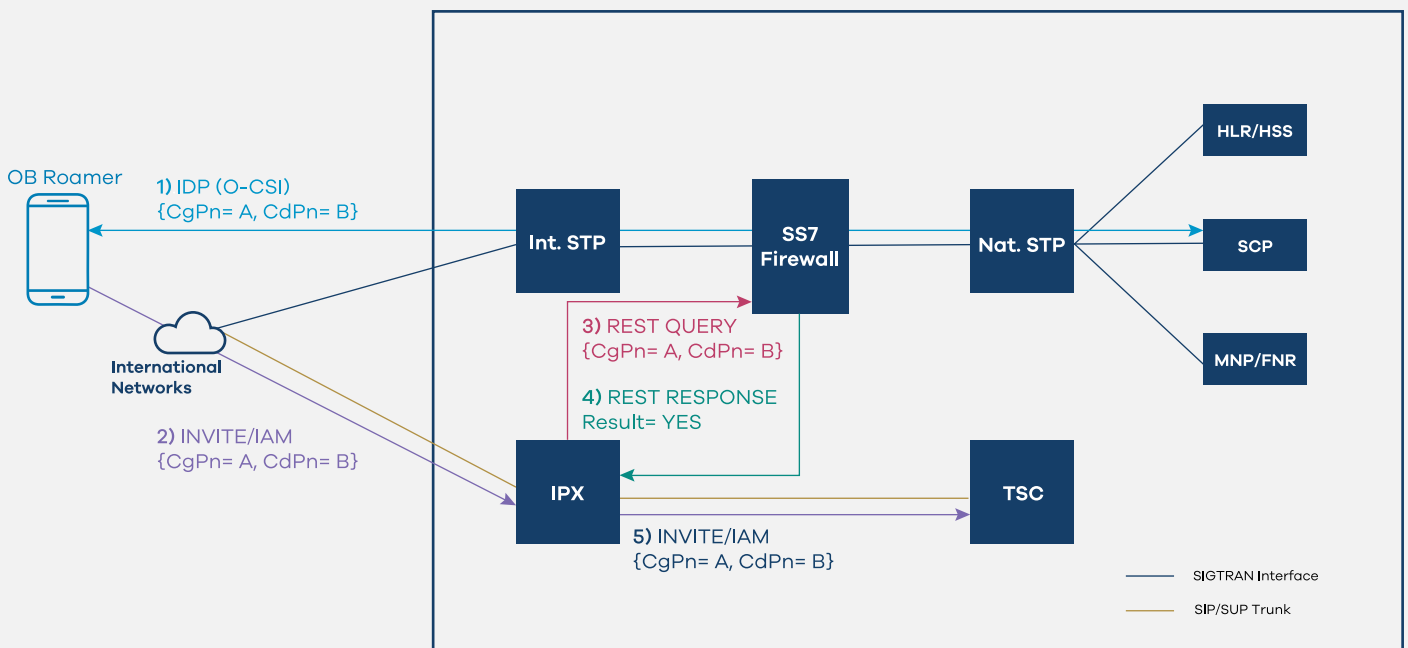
OB Roamer

1) IDP (O-CSI)
{CgPn= A, CdPn= B}

International Networks

2) INVITE/IAM
{CgPn= A, CdPn= B}

Int. STP

SS7 Firewall

Nat. STP

HLR/HSS

SCP

MNP/FNR

3) REST QUERY
{CgPn= A, CdPn= B}

4) REST RESPONSE
Result= YES

IPX

TSC

5) INVITE/IAM
{CgPn= A, CdPn= B}

SIGTRAN Interface

SIP/SUP Trunk